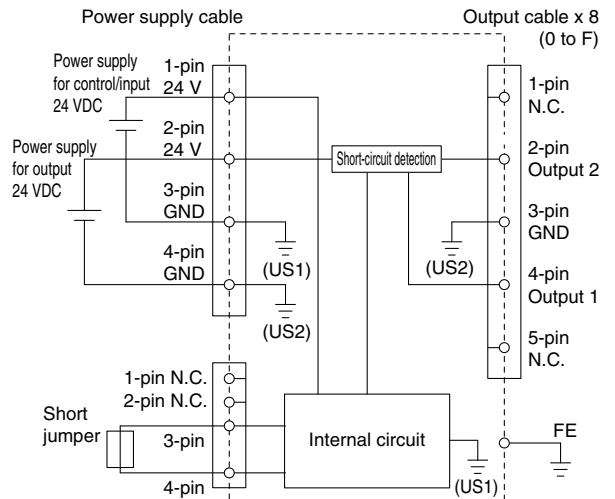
Power supply cable

Output cable x 8
(0 to F)

Power supply for control/input 24 VDC

Power supply for output 24 VDC

1-pin
24 V

2-pin
24 V

3-pin
GND

4-pin
GND

(US1)

(US2)

Short-circuit detection

(US2)

1-pin
N.C.

2-pin
Output 2

3-pin
GND

4-pin
Output 1

5-pin
N.C.

1-pin N.C.
2-pin N.C.
3-pin
4-pin

Short jumper

Internal circuit

(US1)

FE